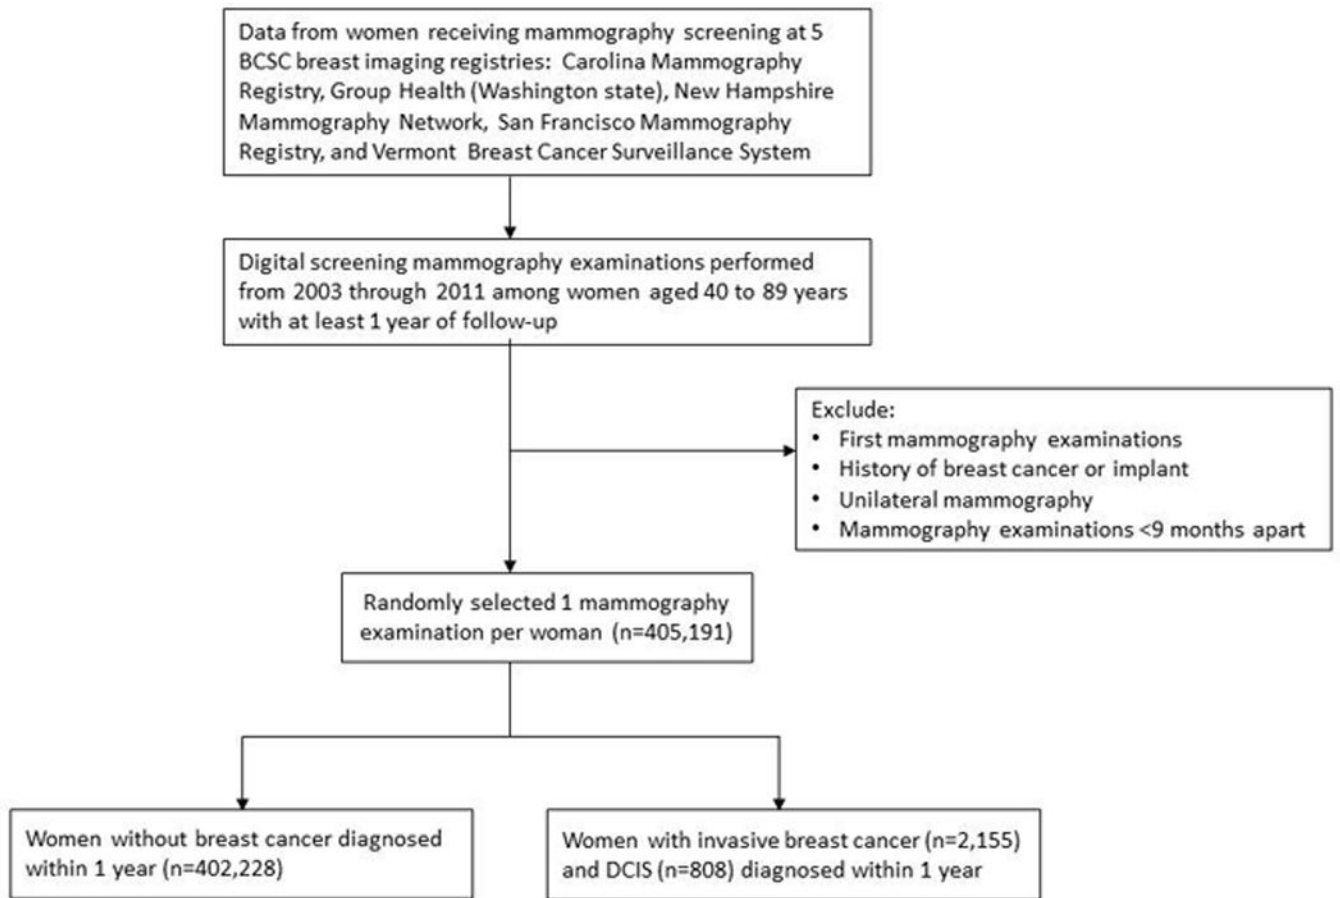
Data from women receiving mammography screening at 5 BCSC breast imaging registries: Carolina Mammography Registry, Group Health (Washington state), New Hampshire Mammography Network, San Francisco Mammography Registry, and Vermont Breast Cancer Surveillance System

Digital screening mammography examinations performed from 2003 through 2011 among women aged 40 to 89 years with at least 1 year of follow-up

Exclude:
• First mammography examinations
• History of breast cancer or implant
• Unilateral mammography
• Mammography examinations <9 months apart

Randomly selected 1 mammography examination per woman (n=405,191)

Women without breast cancer diagnosed within 1 year (n=402,228)

Women with invasive breast cancer (n=2,155) and DCIS (n=808) diagnosed within 1 year